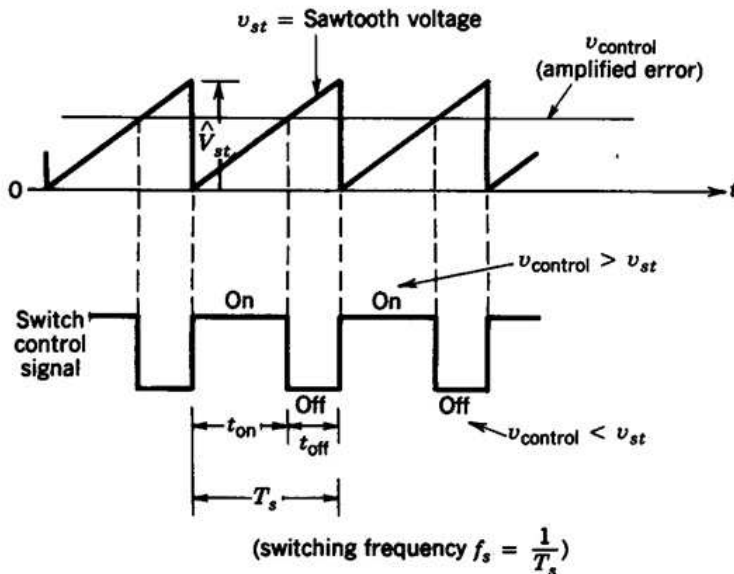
$v_{st}$ = Sawtooth voltage

$v_{\text{control}}$ (amplified error)

$\hat{V}_{st}$

0

t

$v_{\text{control}} > v_{st}$

Switch control signal

On

On

Off

Off

$t_{\text{on}}$

$t_{\text{off}}$

$v_{\text{control}} < v_{st}$

$T_s$

(switching frequency $f_s = \frac{1}{T_s}$)